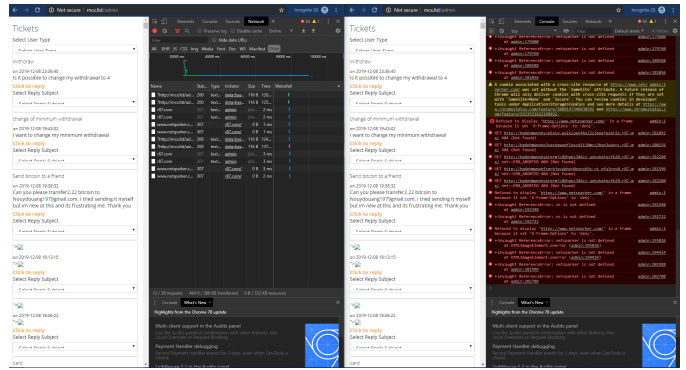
Not secure | mou.ltd/admin

Tickets

Select User Type

Withdraw

on 2019-12-08 23:06:40
is it possible to change my withdrawal to 4

Click to reply
Select Reply Subject

change of minimum withdrawal

on 2019-12-08 19:43:02
I want to change my minimum withdrawal

Click to reply
Select Reply Subject

Send bitcoin to a friend

on 2019-12-08 10:38:32
Can you please transfer2.22 bitcoin to houydouang1979gmail.com. I tried sending it myself but im new at this and its frustrating me. Thank you

Click to reply
Select Reply Subject

on 2019-12-08 10:12:15

Click to reply
Select Reply Subject

on 2019-12-08 10:06:22

Click to reply
Select Reply Subject

Elements Console Sources Network

Preserve log Disable cache Online

Filter Hide data URLs

All XHR JS CSS Img Media Font Doc WS Manifest Other

| Name | Stat... | Type | Initiator | Size | Time | Waterfall |
|---|---|---|---|---|---|---|
| ?https://mou.ltd/ad... | | text/ | data:base | | | |
| ?https://mou.ltd/ad... | | text/ | data:base | | | |
| r87.com | | | | | | |
| r87.com | | | | | | |
| www.netspotter.c... | 307 | | r87.com/ | 0 B | | |
| www.netspotter.c... | 307 | | r87.com/ | 0 B | | |
| r87.com | | | | | | |
| www.netspotter.c... | 307 | | r87.com/ | 0 B | | |

Console What's New

Highlights from the Chrome 78 update

Multi-client support in the Audits panel

Payment Handler debugging

Elements Console Sources Network

top Filter Default levels

Uncaught ReferenceError: netspoter is not defined at admin:179700

A cookie associated with a cross-site resource at https://www.netspotter.com/ was set without the `SameSite` attribute.

Refused to display 'https://www.netspotter.com/' in a frame because it set 'X-Frame-Options' to 'deny'.

GET https://hudsonpammabilin... net::ERR_ABORTED 404 (Not Found)

Uncaught ReferenceError: netspoter is not defined at admin:191390

Refused to display 'https://www.netspotter.com/' in a frame because it set 'X-Frame-Options' to 'deny'.

Console What's New

Highlights from the Chrome 78 update

card